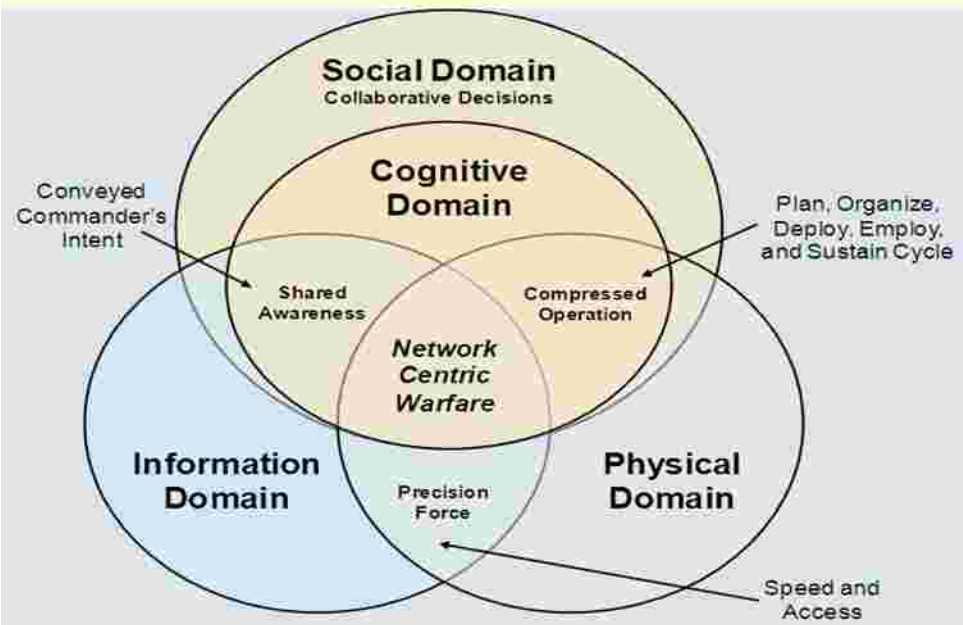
Social Domain
Collaborative Decisions

Cognitive Domain

Conveyed Commander's Intent

Plan, Organize, Deploy, Employ, and Sustain Cycle

Shared Awareness

Compressed Operation

Network Centric Warfare

Information Domain

Physical Domain

Precision Force

Speed and Access